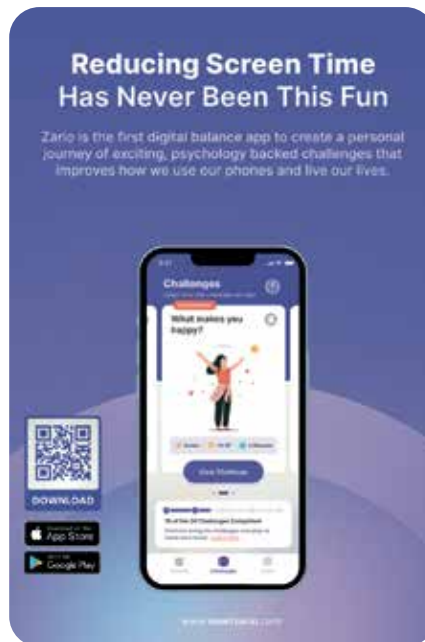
Reducing Screen Time Has Never Been This Fun

Zario is the first digital balance app to create a personal journey of exciting, psychology backed challenges that improves how we use our phones and live our lives.

Challenges

What makes you happy?

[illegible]

DOWNLOAD

Download on the App Store

GET IT ON Google Play

www.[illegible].com